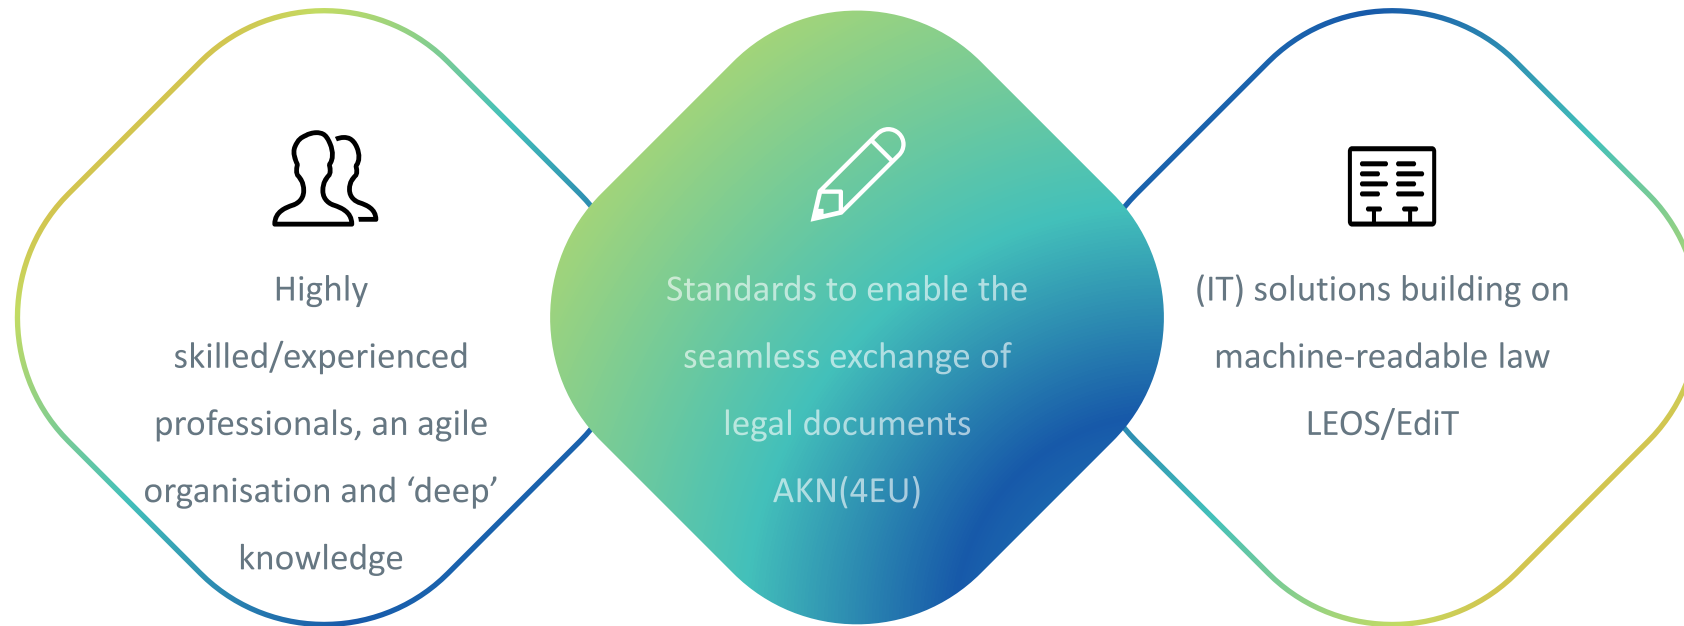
Highly skilled/experienced professionals, an agile organisation and ‘deep’ knowledge

Standards to enable the seamless exchange of legal documents AKN(4EU)

(IT) solutions building on machine-readable law LEOS/EdiT